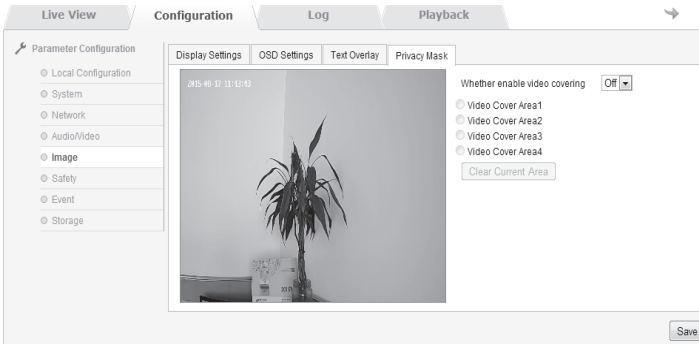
Live View
Configuration
Log
Playback

Parameter Configuration
Local Configuration
System
Network
Audio/Video
Image
Safety
Event
Storage

Display Settings
OSD Settings
Text Overlay
Privacy Mask

2015-08-17 11:13:43

Whether enable video covering
Off
Video Cover Area1
Video Cover Area2
Video Cover Area3
Video Cover Area4
Clear Current Area

Save